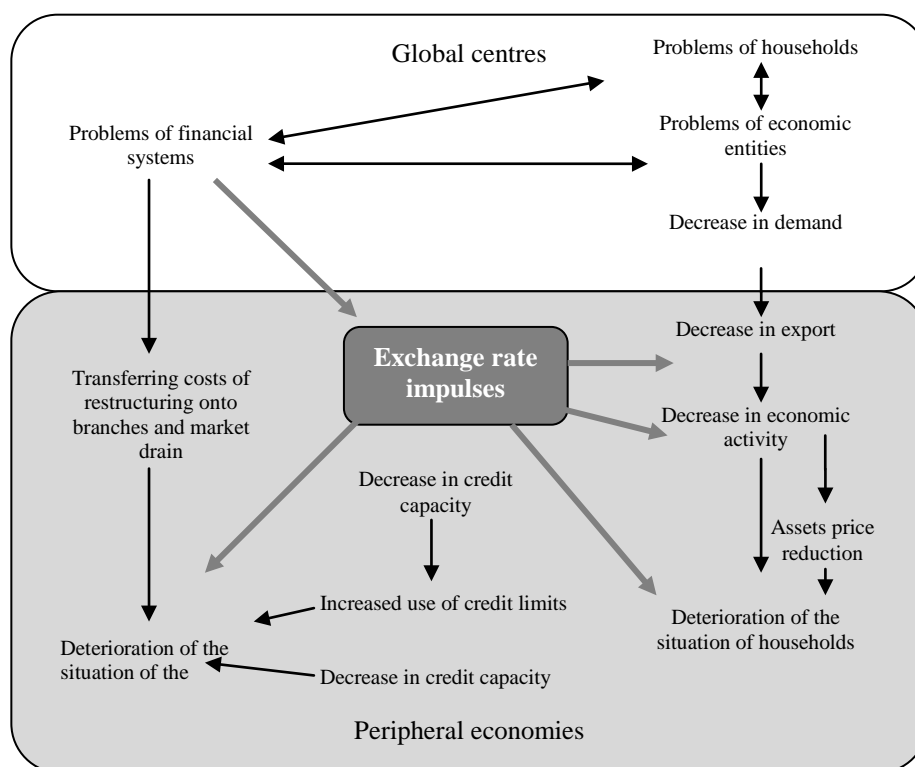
Global centres

Problems of households

Problems of financial systems

Problems of economic entities

Decrease in demand

Decrease in export

Exchange rate impulses

Transferring costs of restructuring onto branches and market drain

Decrease in economic activity

Decrease in credit capacity

Assets price reduction

Increased use of credit limits

Deterioration of the situation of households

Deterioration of the situation of the

Decrease in credit capacity

Peripheral economies